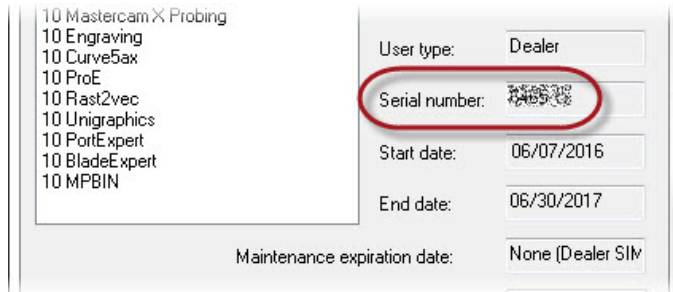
10 Mastercam X Probing
10 Engraving
10 Curve5ax
10 ProE
10 Rast2vec
10 Unigraphics
10 PortExpert
10 BladeExpert
10 MPBIN

User type: Dealer

Serial number: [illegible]

Start date: 06/07/2016

End date: 06/30/2017

Maintenance expiration date: None (Dealer SIM